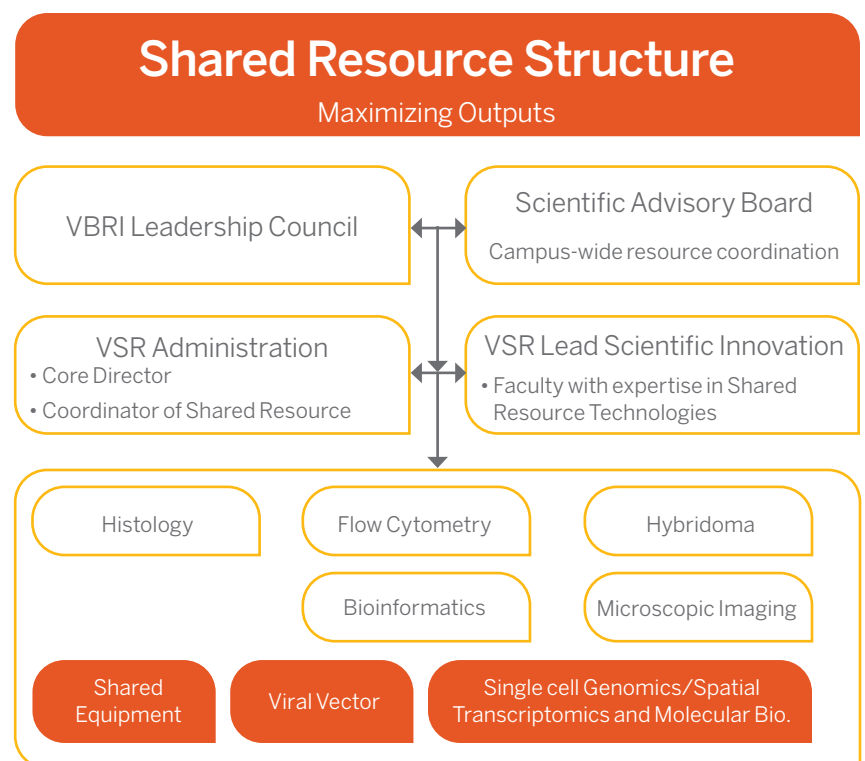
Shared Resource Structure
Maximizing Outputs

VBRI Leadership Council

Scientific Advisory Board
Campus-wide resource coordination

VSR Administration
• Core Director
• Coordinator of Shared Resource

VSR Lead Scientific Innovation
• Faculty with expertise in Shared Resource Technologies

Histology

Flow Cytometry

Hybridoma

Bioinformatics

Microscopic Imaging

Shared Equipment

Viral Vector

Single cell Genomics/Spatial Transcriptomics and Molecular Bio.